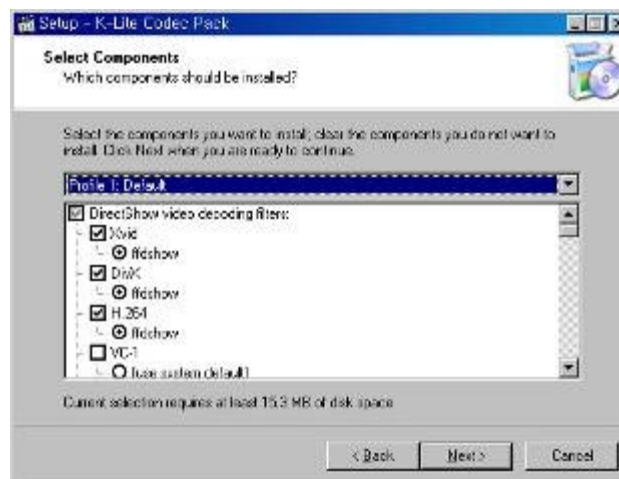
Setup - K-Lite Codec Pack

Select Components
Which components should be installed?

Select the components you want to install; clear the components you do not want to install. Click Next when you are ready to continue.

Profile 1: Default

DirectShow video decoding filters:
Xvid
ffdshow
DivX
ffdshow
H.264
ffdshow
VC-1
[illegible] system default]

Current selection requires at least 15.3 MB of disk space.

< Back
Next >
Cancel